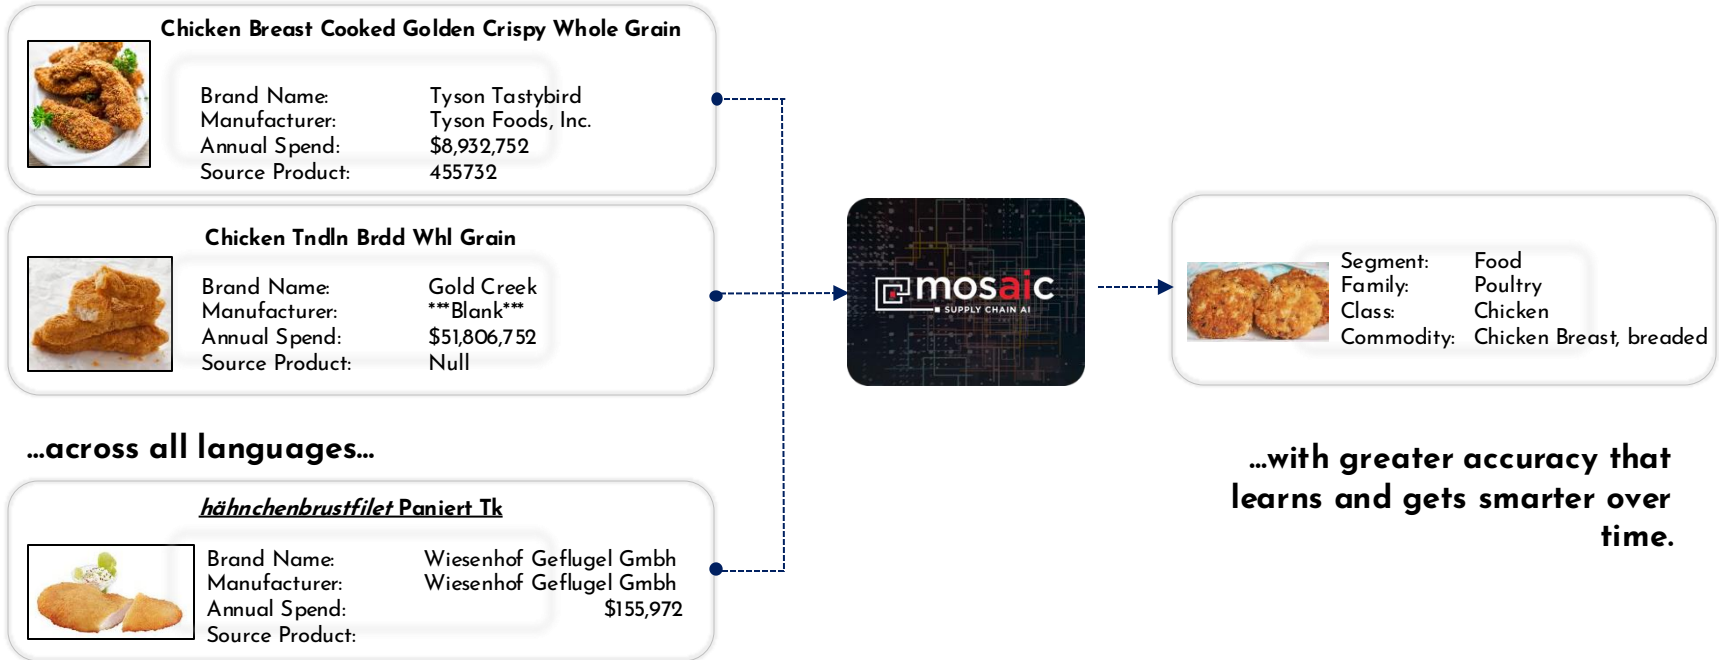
Chicken Breast Cooked Golden Crispy Whole Grain

| Brand Name: | Tyson Tastybird |
|---|---|
| Manufacturer: | Tyson Foods, Inc. |
| Annual Spend: | $8,932,752 |
| Source Product: | 455732 |

Chicken Tndln Brdd Whl Grain

| Brand Name: | Gold Creek |
|---|---|
| Manufacturer: | \*\*\*Blank\*\*\* |
| Annual Spend: | $51,806,752 |
| Source Product: | Null |

...across all languages...

hähnchenbrustfilet Paniert Tk

| Brand Name: | Wiesenhof Geflugel Gmbh |
|---|---|
| Manufacturer: | Wiesenhof Geflugel Gmbh |
| Annual Spend: | $155,972 |
| Source Product: | |

mosaic
SUPPLY CHAIN AI

| Segment: | Food |
|---|---|
| Family: | Poultry |
| Class: | Chicken |
| Commodity: | Chicken Breast, breaded |

...with greater accuracy that learns and gets smarter over time.